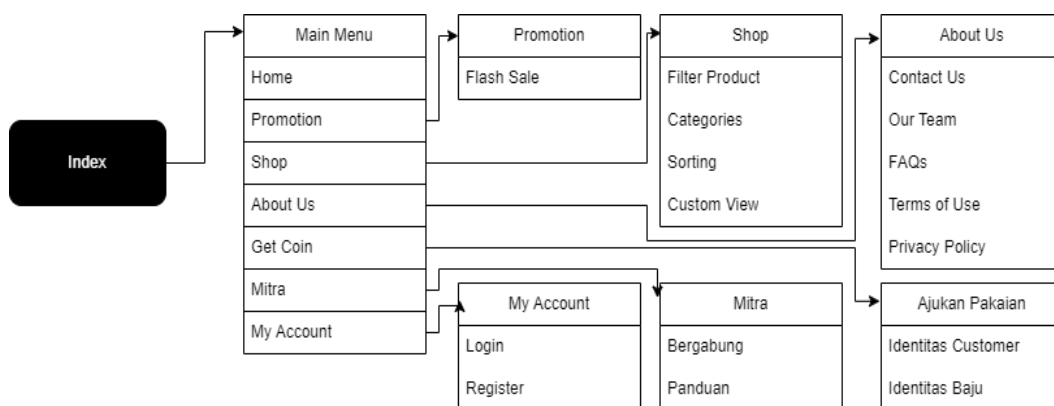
Index

Main Menu
Home
Promotion
Shop
About Us
Get Coin
Mitra
My Account

Promotion
Flash Sale

Shop
Filter Product
Categories
Sorting
Custom View

About Us
Contact Us
Our Team
FAQs
Terms of Use
Privacy Policy

My Account
Login
Register

Mitra
Bergabung
Panduan

Ajukan Pakaian
Identitas Customer
Identitas Baju